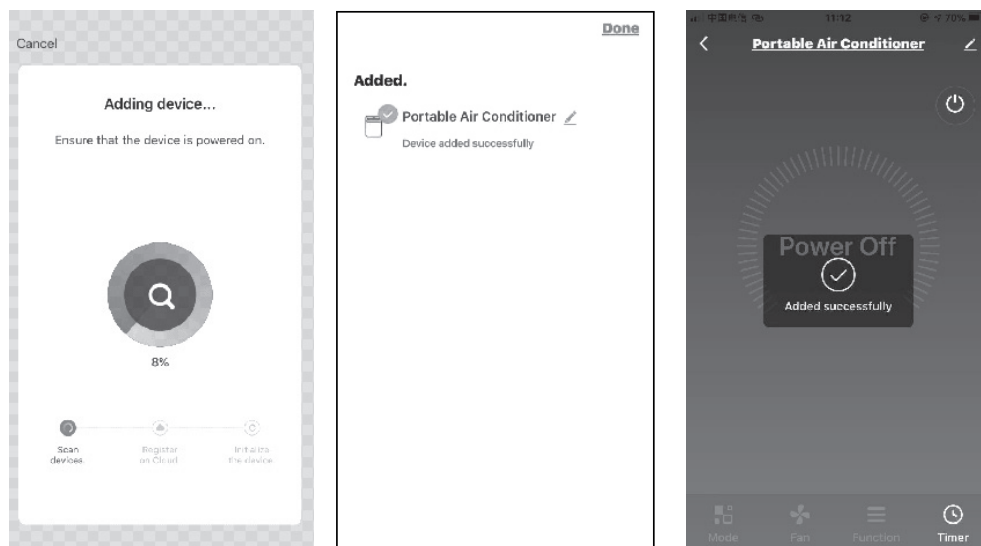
Cancel

Adding device...

Ensure that the device is powered on.

8%

Scan devices.

Register on Cloud

Initialize the device

Done

Added.

Portable Air Conditioner

Device added successfully

中国电信 11:12 70%

Portable Air Conditioner

Power Off

Added successfully

Mode

Fan

Function

Timer